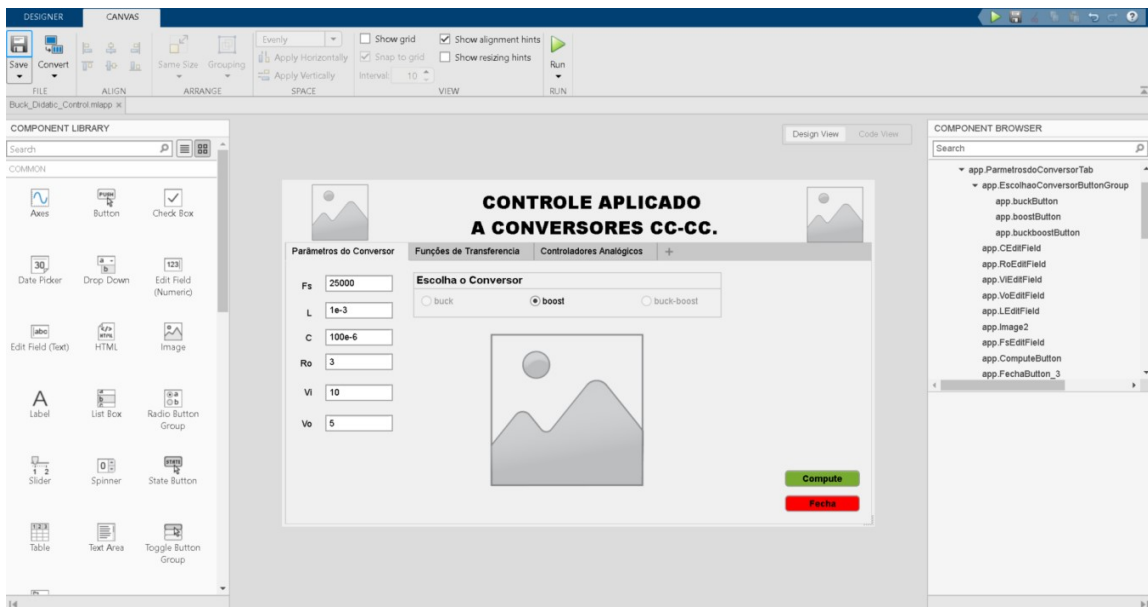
DESIGNER CANVAS

Save Convert
FILE
ALIGN
Same Size Grouping
ARRANGE
Evenly
Apply Horizontally
Apply Vertically
SPACE
Show grid
Snap to grid
Interval: 10
Show alignment hints
Show resizing hints
VIEW
Run
RUN

Buck_Didatic_Control.mlapp ×

COMPONENT LIBRARY
Search
COMMON
Axes
PUSH
Button
Check Box
30
Date Picker
Drop Down
123
Edit Field (Numeric)
abc
Edit Field (Text)
HTML
Image
A
Label
List Box
Radio Button Group
1 2
Slider
0
Spinner
STATE
State Button
Table
Text Area
Toggle Button Group

Design View Code View

CONTROLE APLICADO
A CONVERSORES CC-CC.

Parâmetros do Conversor | Funções de Transferencia | Controladores Analógicos | +

Fs 25000
L 1e-3
C 100e-6
Ro 3
Vi 10
Vo 5

Escolha o Conversor
buck boost buck-boost

Compute
Fecha

COMPONENT BROWSER
Search
app.ParmetrosdoConversorTab
app.EscolhaoConversorButtonGroup
app.buckButton
app.boostButton
app.buckboostButton
app.CEditField
app.RoEditField
app.ViEditField
app.VoEditField
app.LEditField
app.Image2
app.FsEditField
app.ComputeButton
app.FechaButton_3